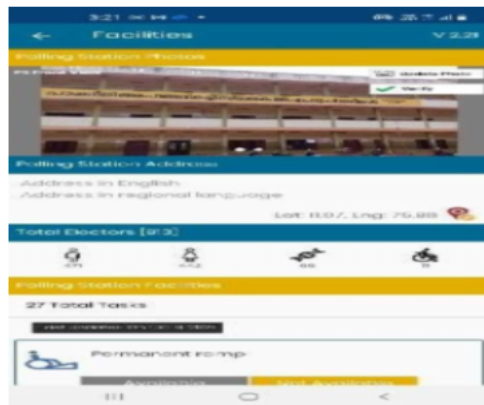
3:21

Facilities

V 2.2

Polling Station Photos

Update Photo

Verify

Polling Station Address

Address in English

Address in regional language

Lat: 11.07, Lng: 75.88

Total Electors [813]

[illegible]

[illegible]

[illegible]

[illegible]

Polling Station Facilities

27 Total Tasks

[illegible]

Permanent ramp

Available

Not Available